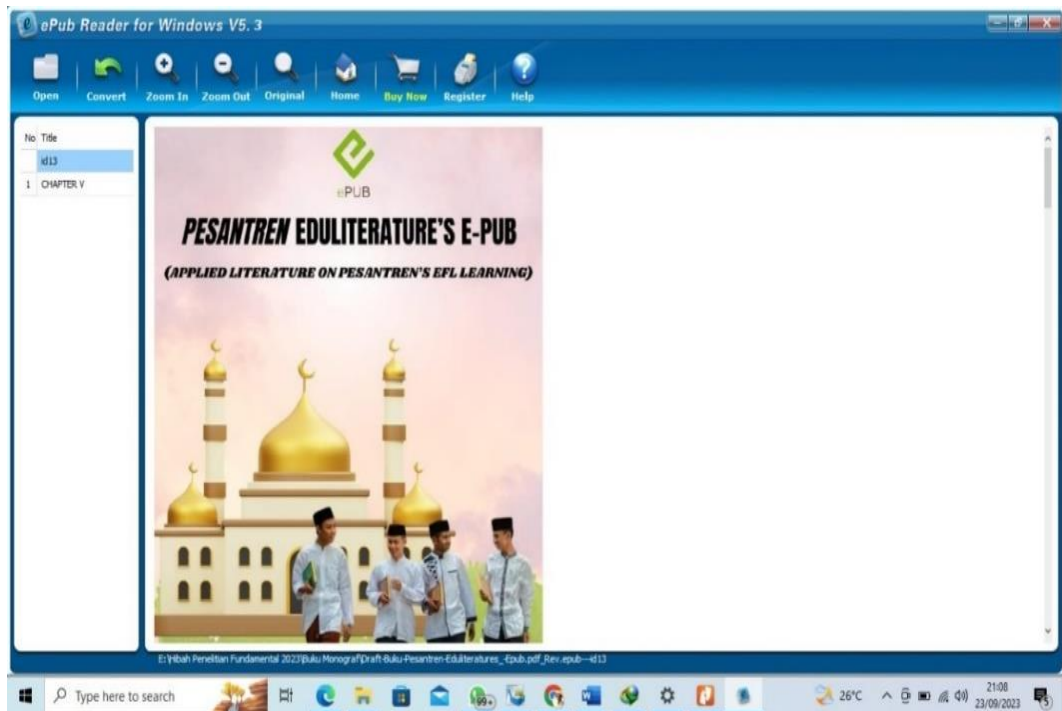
ePub Reader for Windows V5. 3

Open Convert Zoom In Zoom Out Original Home Buy Now Register Help

| No | Title |
|---|---|
| | id13 |
| 1 | CHAPTER V |

ePUB

PESANTREN EDULITERATURE'S E-PUB

(APPLIED LITERATURE ON PESANTREN'S EFL LEARNING)

E:\Hibah Penelitian Fundamental 2023\Buku Monograf\Draft-Buku-Pesantren-Eduliteratures_-Epub.pdf_Rev.epub--id13

Type here to search

99+

26°C

21:08
23/09/2023

5